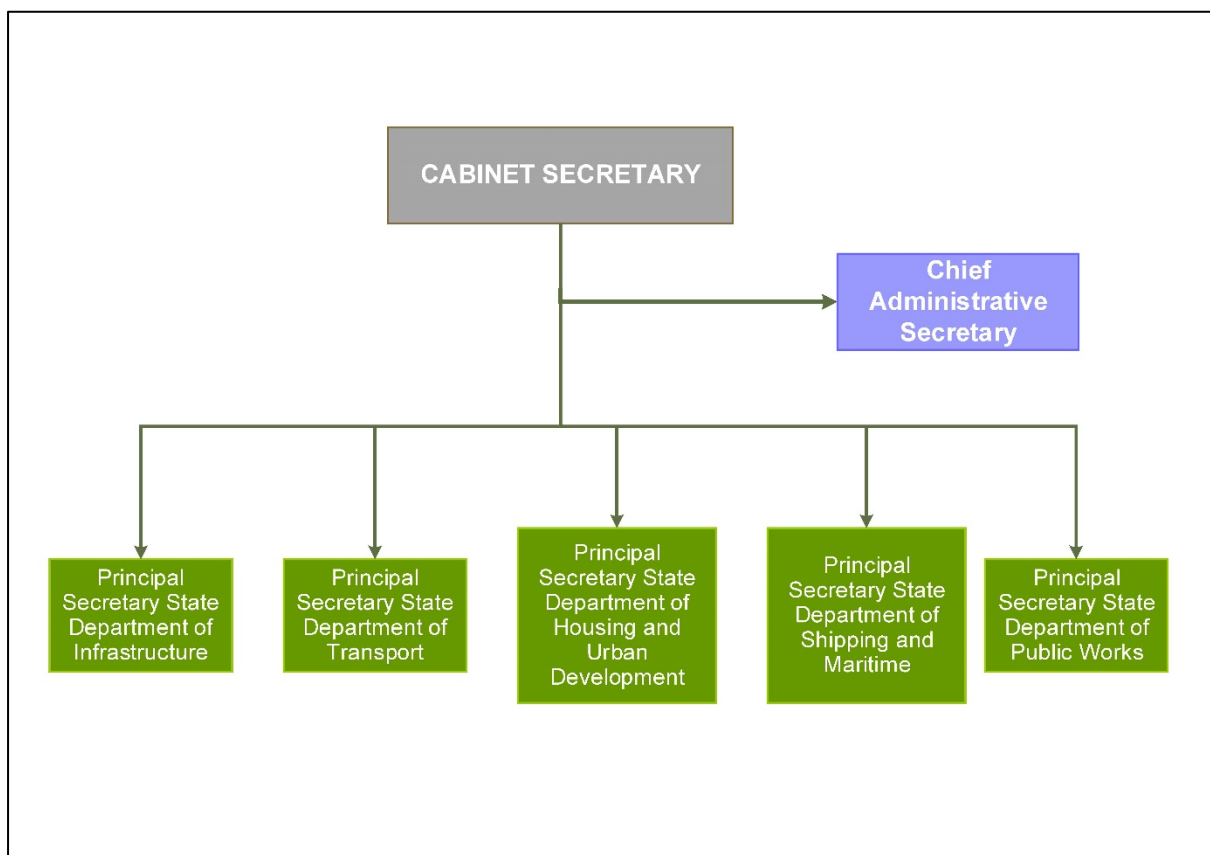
CABINET SECRETARY

Chief Administrative Secretary

Principal Secretary State Department of Infrastructure

Principal Secretary State Department of Transport

Principal Secretary State Department of Housing and Urban Development

Principal Secretary State Department of Shipping and Maritime

Principal Secretary State Department of Public Works